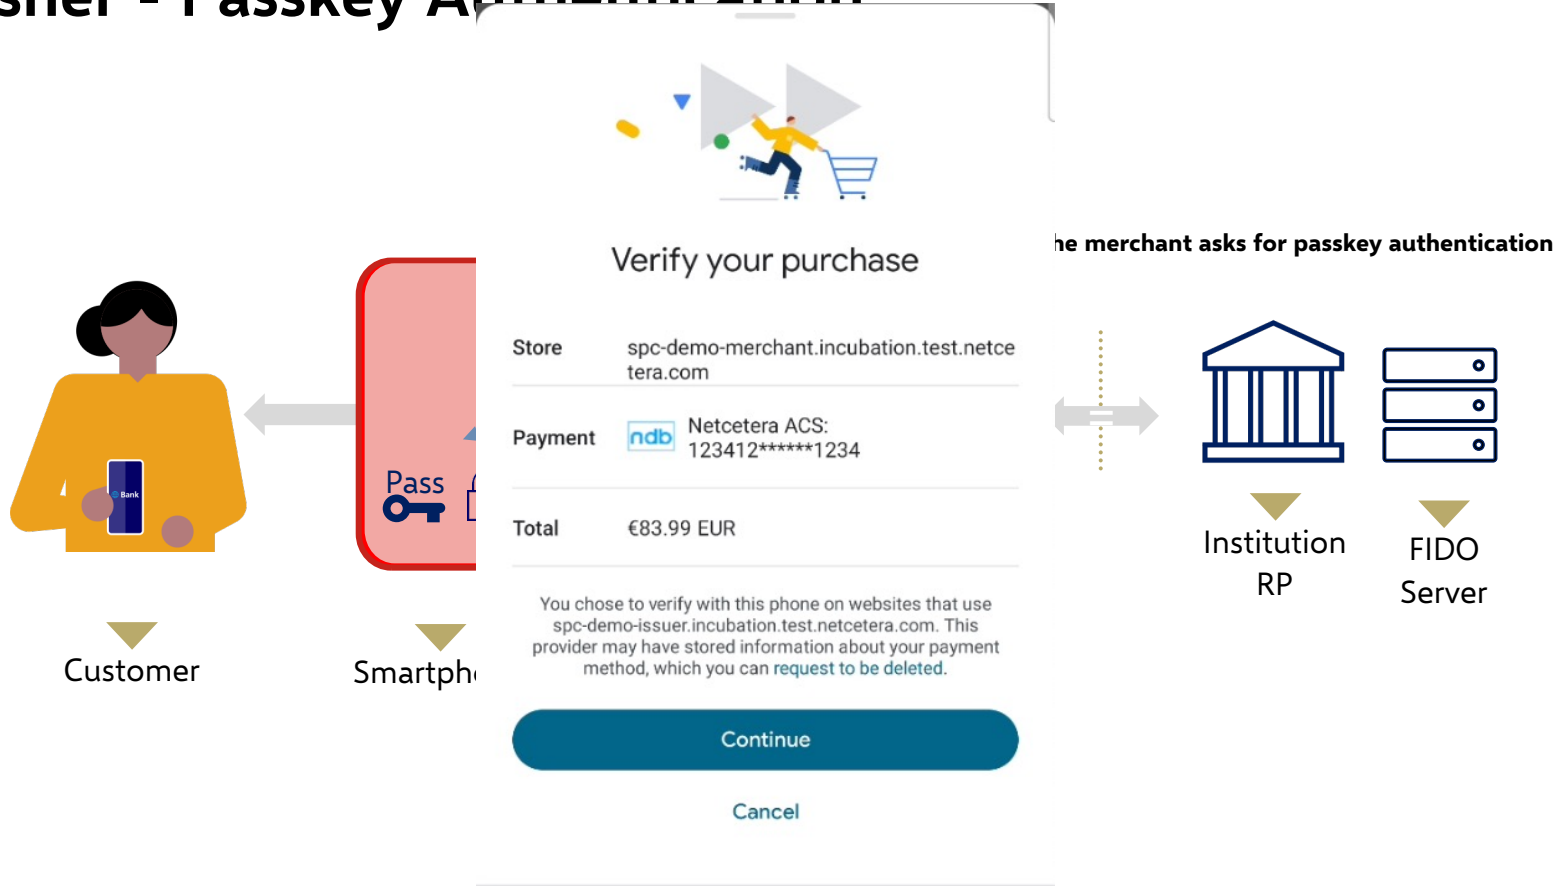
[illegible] - Passkey A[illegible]

Verify your purchase

Store spc-demo-merchant.incubation.test.netcetera.com

Payment ndb Netcetera ACS: 123412******1234

Total €83.99 EUR

You chose to verify with this phone on websites that use spc-demo-issuer.incubation.test.netcetera.com. This provider may have stored information about your payment method, which you can request to be deleted.

Continue

Cancel

he merchant asks for passkey authentication

Bank

Pass

Customer

Smartph

Institution RP

FIDO Server